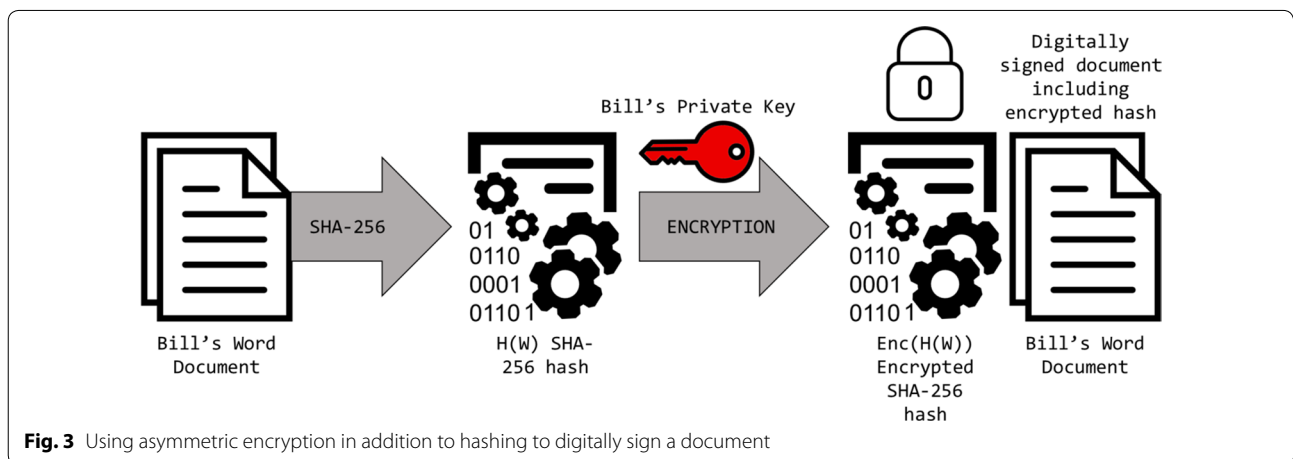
Digitally signed document including encrypted hash

Bill’s Private Key

0

SHA-256

ENCRYPTION

01
0110
0001
0110 1

01
0110
0001
0110 1

Bill’s Word Document

H(W) SHA-256 hash

Enc(H(W)) Encrypted SHA-256 hash

Bill’s Word Document

**Fig. 3** Using asymmetric encryption in addition to hashing to digitally sign a document